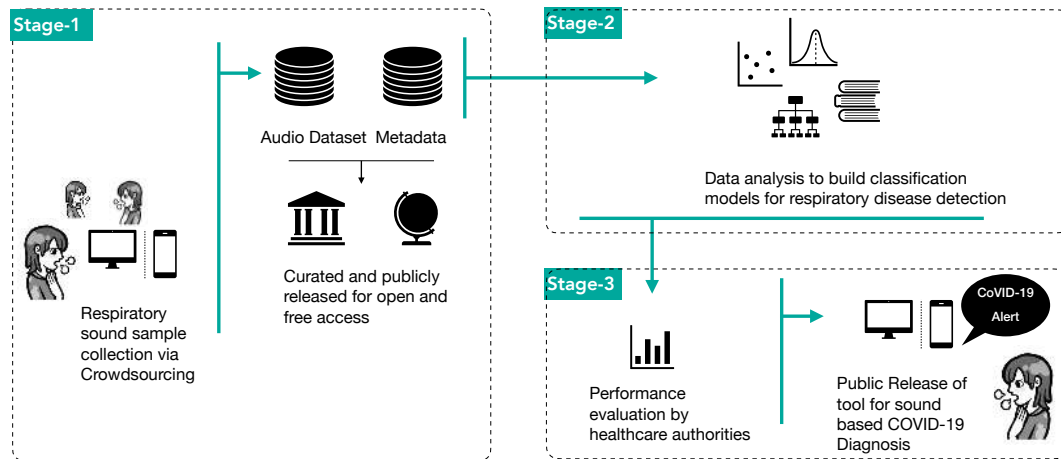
Stage-1

Audio Dataset Metadata

Curated and publicly released for open and free access

Respiratory sound sample collection via Crowdsourcing

Stage-2

Data analysis to build classification models for respiratory disease detection

Stage-3

Performance evaluation by healthcare authorities

CoVID-19 Alert

Public Release of tool for sound based COVID-19 Diagnosis